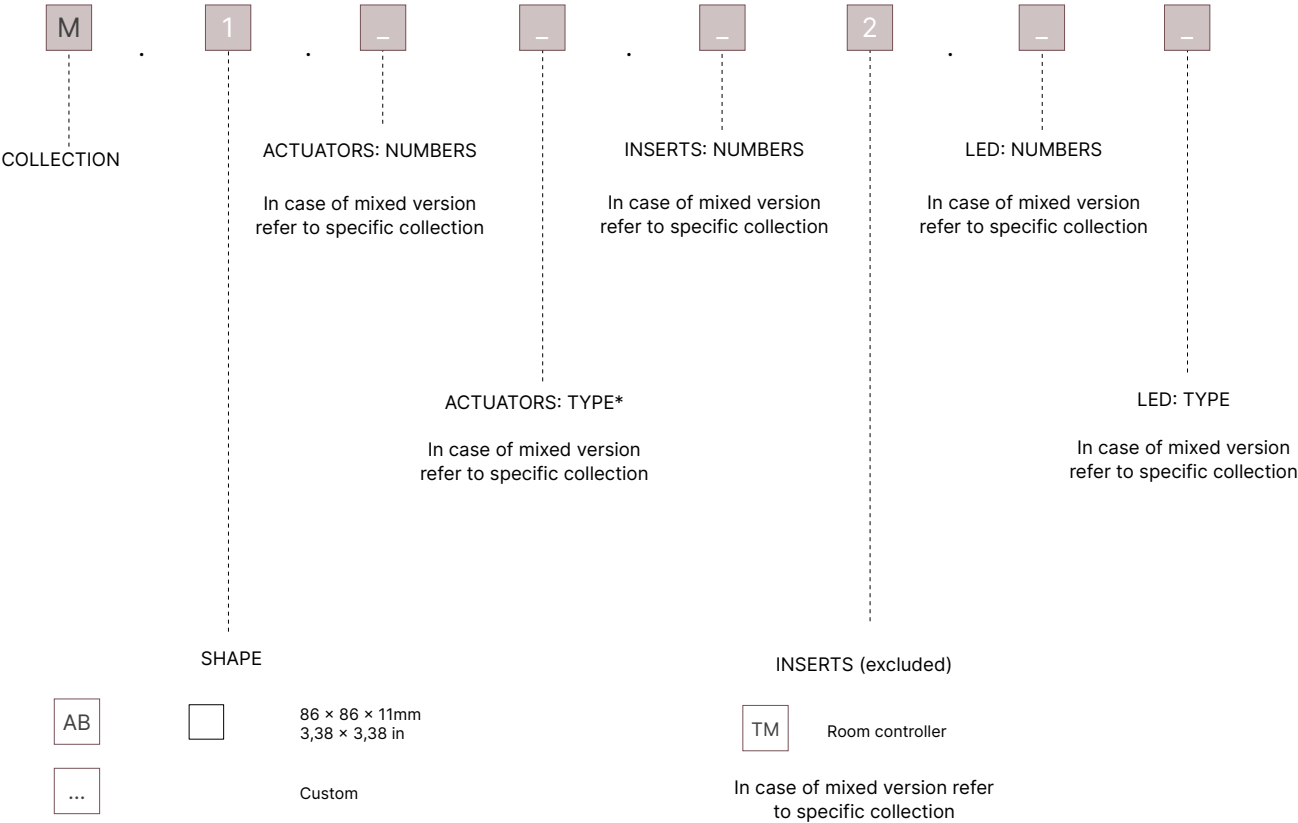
M . 1 . _ _ . _ 2 . _ _

COLLECTION

ACTUATORS: NUMBERS

In case of mixed version refer to specific collection

INSERTS: NUMBERS

In case of mixed version refer to specific collection

LED: NUMBERS

In case of mixed version refer to specific collection

ACTUATORS: TYPE*

In case of mixed version refer to specific collection

LED: TYPE

In case of mixed version refer to specific collection

SHAPE

INSERTS (excluded)

AB

86 × 86 × 11mm
3,38 × 3,38 in

TM Room controller

...

Custom

In case of mixed version refer to specific collection